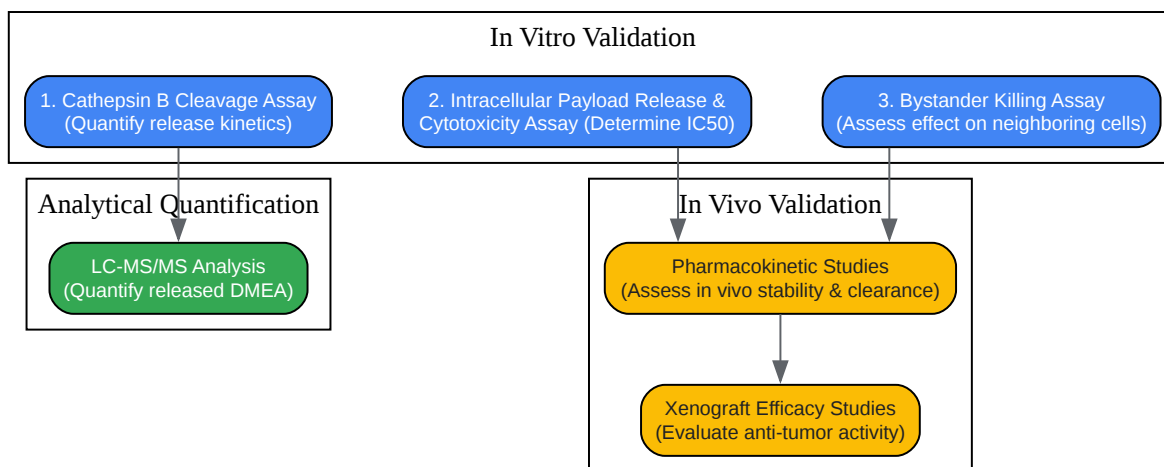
In Vitro Validation

1. Cathepsin B Cleavage Assay
(Quantify release kinetics)

2. Intracellular Payload Release &
Cytotoxicity Assay (Determine IC50)

3. Bystander Killing Assay
(Assess effect on neighboring cells)

Analytical Quantification

LC-MS/MS Analysis
(Quantify released DMEA)

In Vivo Validation

Pharmacokinetic Studies
(Assess in vivo stability & clearance)

Xenograft Efficacy Studies
(Evaluate anti-tumor activity)